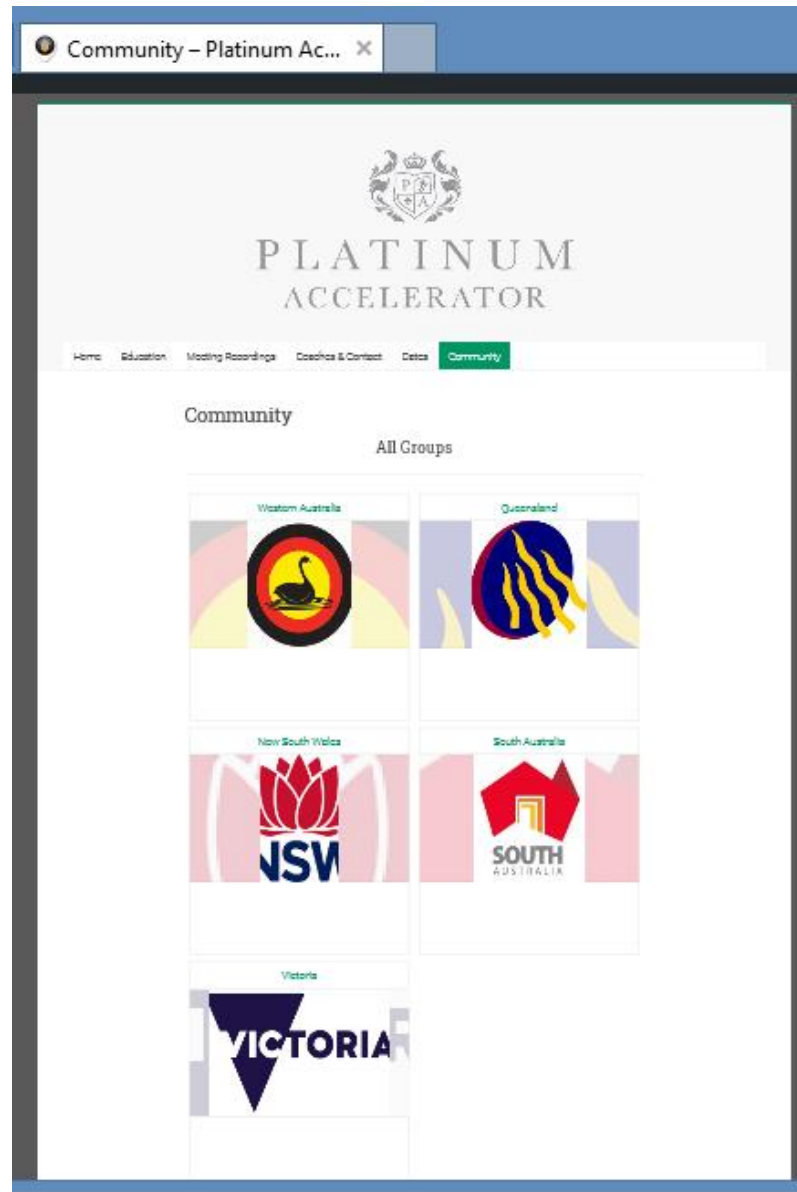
Community – Platinum Ac... ×

P A

PLATINUM
ACCELERATOR

Home Education Meeting Recordings Coaches & Contact Dates Community

Community

All Groups

Western Australia

Queensland

New South Wales

NSW

South Australia

SOUTH
AUSTRALIA

Victoria

VICTORIA